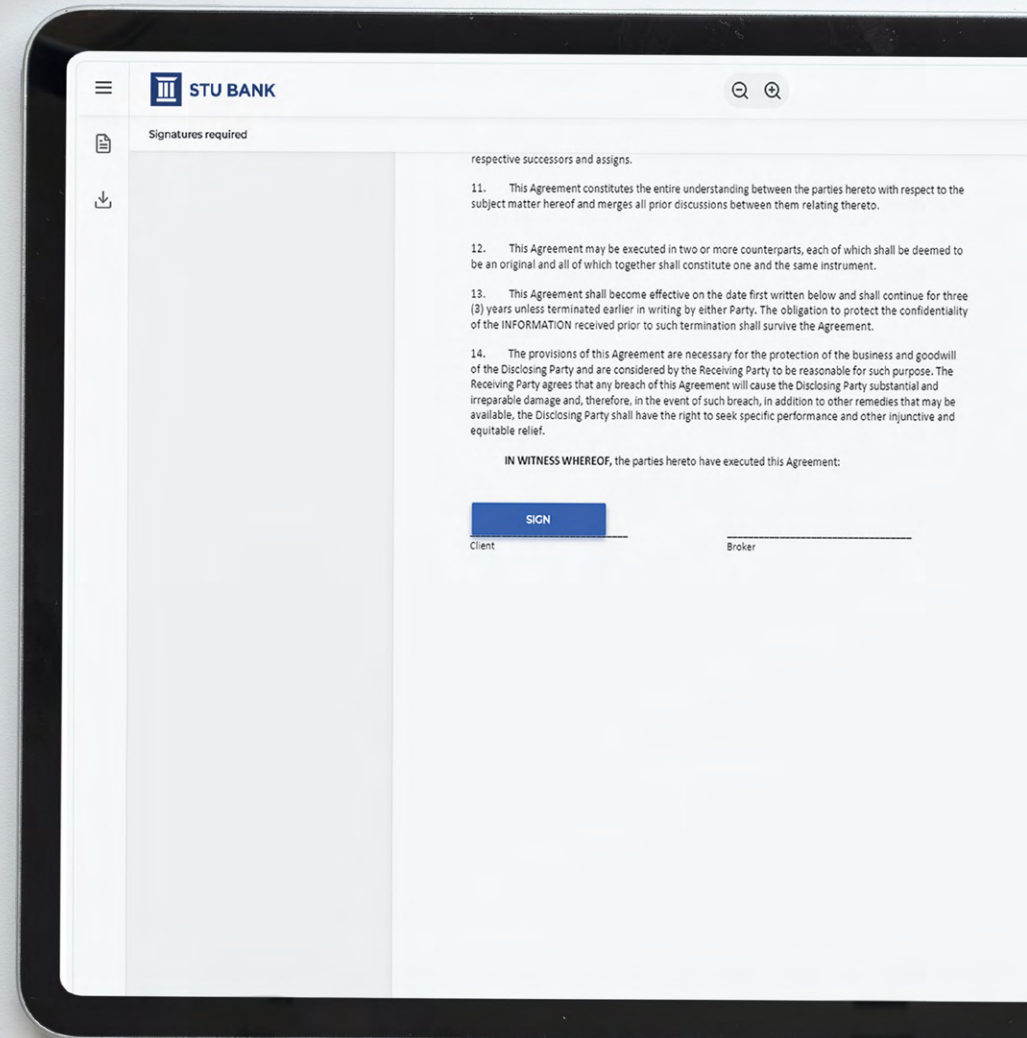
STU BANK

Signatures required

respective successors and assigns.

11. This Agreement constitutes the entire understanding between the parties hereto with respect to the subject matter hereof and merges all prior discussions between them relating thereto.

12. This Agreement may be executed in two or more counterparts, each of which shall be deemed to be an original and all of which together shall constitute one and the same instrument.

13. This Agreement shall become effective on the date first written below and shall continue for three (3) years unless terminated earlier in writing by either Party. The obligation to protect the confidentiality of the INFORMATION received prior to such termination shall survive the Agreement.

14. The provisions of this Agreement are necessary for the protection of the business and goodwill of the Disclosing Party and are considered by the Receiving Party to be reasonable for such purpose. The Receiving Party agrees that any breach of this Agreement will cause the Disclosing Party substantial and irreparable damage and, therefore, in the event of such breach, in addition to other remedies that may be available, the Disclosing Party shall have the right to seek specific performance and other injunctive and equitable relief.

IN WITNESS WHEREOF, the parties hereto have executed this Agreement:

SIGN

Client

Broker